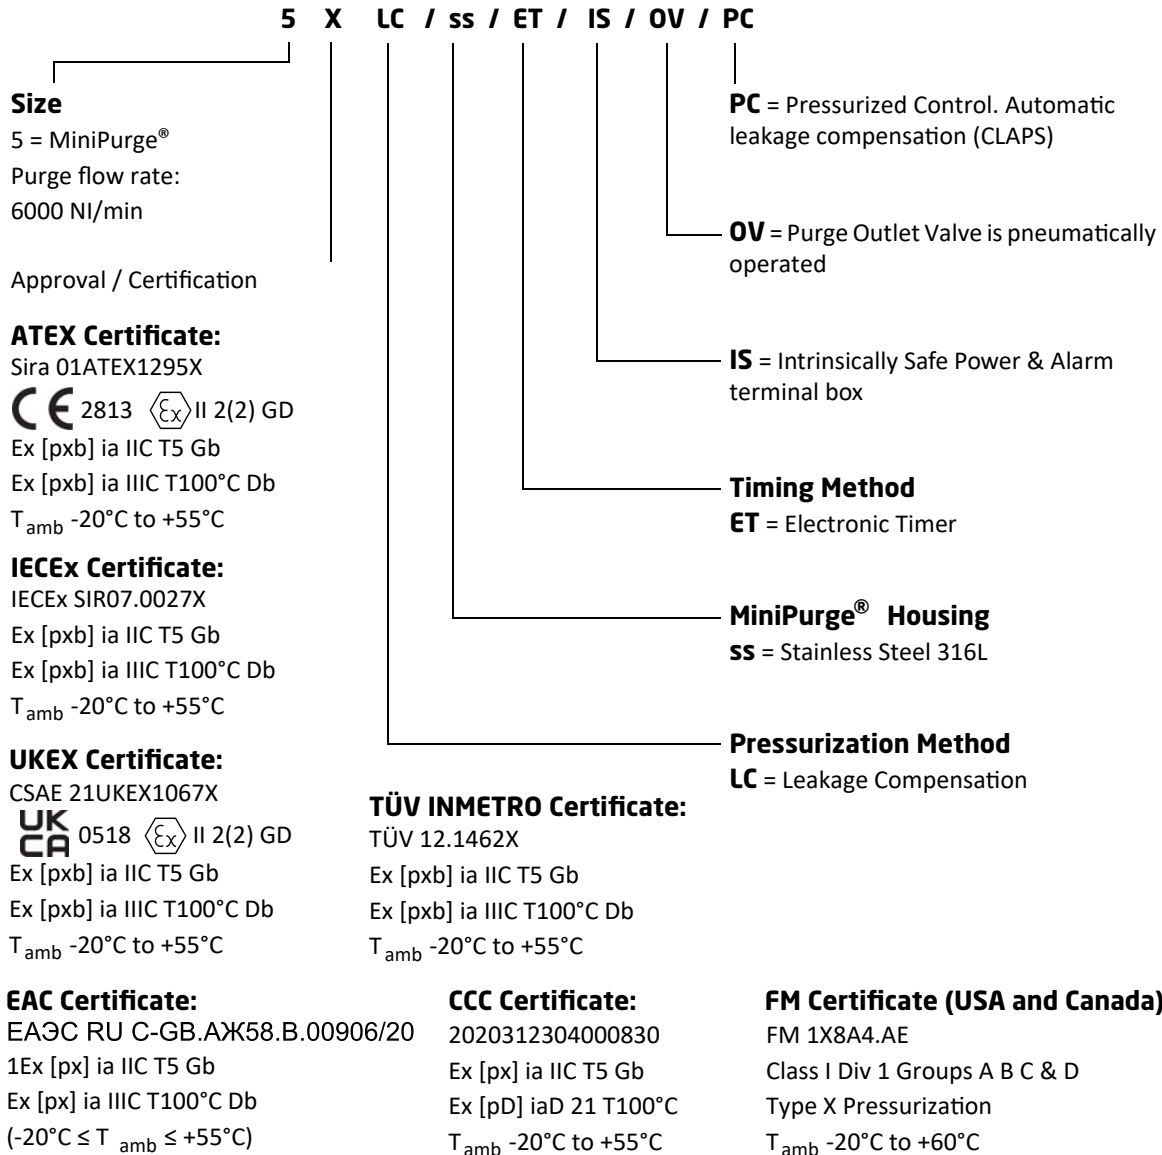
5 X LC / ss / ET / IS / OV / PC

**Size**
5 = MiniPurge®
Purge flow rate:
6000 Nl/min

Approval / Certification

**ATEX Certificate:**
Sira 01ATEX1295X
CE 2813 Ex II 2(2) GD
Ex [pxb] ia IIC T5 Gb
Ex [pxb] ia IIIC T100°C Db
$T_{amb}$ -20°C to +55°C

**IECEx Certificate:**
IECEx SIR07.0027X
Ex [pxb] ia IIC T5 Gb
Ex [pxb] ia IIIC T100°C Db
$T_{amb}$ -20°C to +55°C

**UKEX Certificate:**
CSAE 21UKEX1067X
UKCA 0518 Ex II 2(2) GD
Ex [pxb] ia IIC T5 Gb
Ex [pxb] ia IIIC T100°C Db
$T_{amb}$ -20°C to +55°C

**PC** = Pressurized Control. Automatic leakage compensation (CLAPS)

**OV** = Purge Outlet Valve is pneumatically operated

**IS** = Intrinsically Safe Power & Alarm terminal box

**Timing Method**
**ET** = Electronic Timer

**MiniPurge® Housing**
**ss** = Stainless Steel 316L

**Pressurization Method**
**LC** = Leakage Compensation

**TÜV INMETRO Certificate:**
TÜV 12.1462X
Ex [pxb] ia IIC T5 Gb
Ex [pxb] ia IIIC T100°C Db
$T_{amb}$ -20°C to +55°C

**EAC Certificate:**
ЕАЭС RU C-GB.АЖ58.B.00906/20
1Ex [px] ia IIC T5 Gb
Ex [px] ia IIIC T100°C Db
(-20°C ≤ $T_{amb}$ ≤ +55°C)

**CCC Certificate:**
2020312304000830
Ex [px] ia IIC T5 Gb
Ex [pD] iaD 21 T100°C
$T_{amb}$ -20°C to +55°C

**FM Certificate (USA and Canada)**
FM 1X8A4.AE
Class I Div 1 Groups A B C & D
Type X Pressurization
$T_{amb}$ -20°C to +60°C